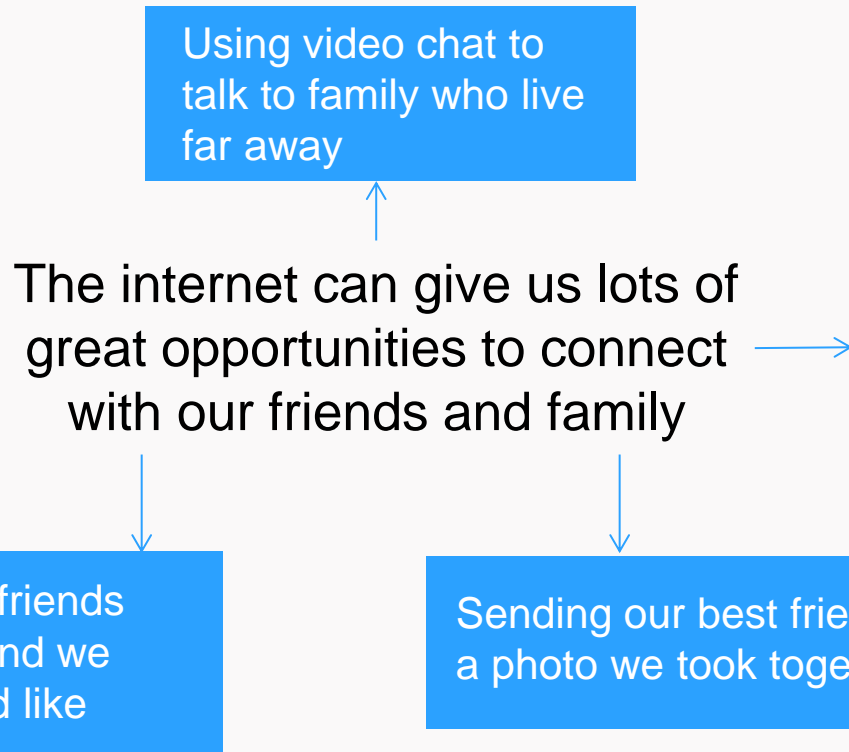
Using video chat to talk to family who live far away

The internet can give us lots of great opportunities to connect with our friends and family

friends
nd we
d like

Sending our best frie
a photo we took toge